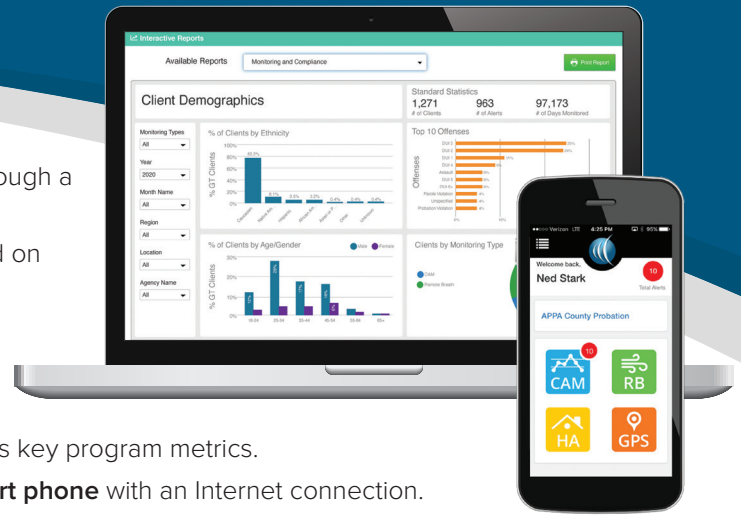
ough a

d on

s key program metrics.

rt phone with an Internet connection.

Interactive Reports

Available Reports

Monitoring and Compliance

Print Report

Client Demographics

Standard Statistics

1,271
# of Clients

963
# of Alerts

97,173
# of Days Monitored

Monitoring Types

All

Year

2020

Month Name

All

Region

All

Location

All

Agency Name

All

% of Clients by Ethnicity

100%

80%

60%

40%

20%

0%

% GT Clients

Top 10 Offenses

Offenses

% of Clients by Age/Gender

Male

Female

30%

20%

10%

0%

% GT Clients

Clients by Monitoring Type

CAM

Remote Breath

Verizon LTE

4:25 PM

95%

Welcome back,

Ned Stark

10

Total Alerts

APPA County Probation

10

CAM

RB

HA

GPS